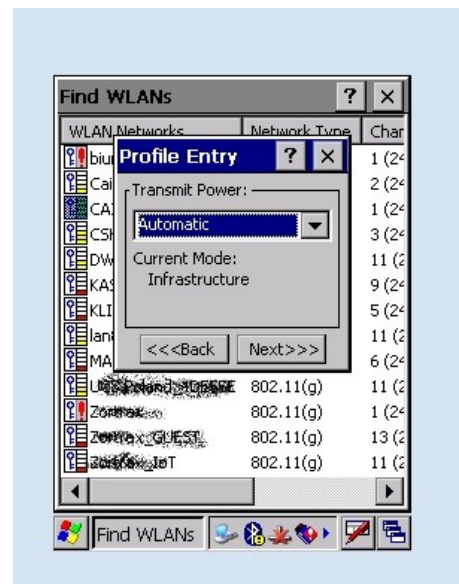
Find WLANs ? ×

| WLAN Networks | Network Type | Char |
|---|---|---|
| biu | | 1 (2 |
| Cai | | 2 (2 |
| CA | | 1 (2 |
| CS | | 3 (2 |
| DW | | 11 (2 |
| KAS | | 9 (2 |
| KLI | | 5 (2 |
| lan | | 11 (2 |
| MA | | 6 (2 |
| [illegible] | 802.11(g) | 11 (2 |
| Zor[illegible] | 802.11(g) | 1 (2 |
| Zor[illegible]_GUEST | 802.11(g) | 13 (2 |
| Zor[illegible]_IoT | 802.11(g) | 11 (2 |

Profile Entry ? ×

Transmit Power:

Automatic

Current Mode:
Infrastructure

<<<Back Next>>>

Find WLANs